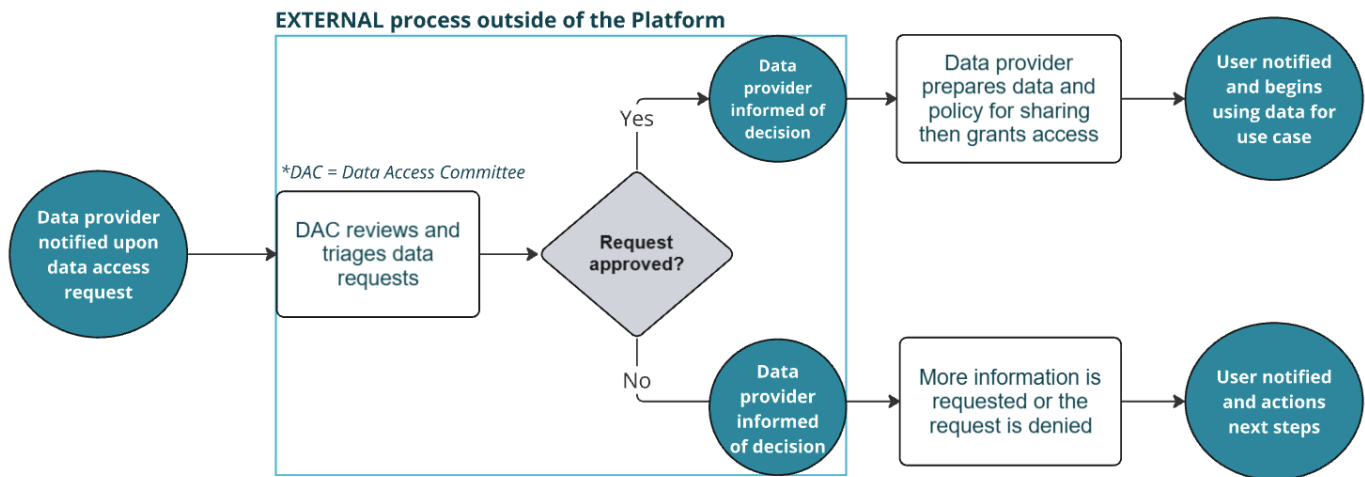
EXTERNAL process outside of the Platform

Data provider notified upon data access request

*DAC = Data Access Committee

DAC reviews and triages data requests

Request approved?

Yes

Data provider informed of decision

Data provider prepares data and policy for sharing then grants access

User notified and begins using data for use case

No

Data provider informed of decision

More information is requested or the request is denied

User notified and actions next steps